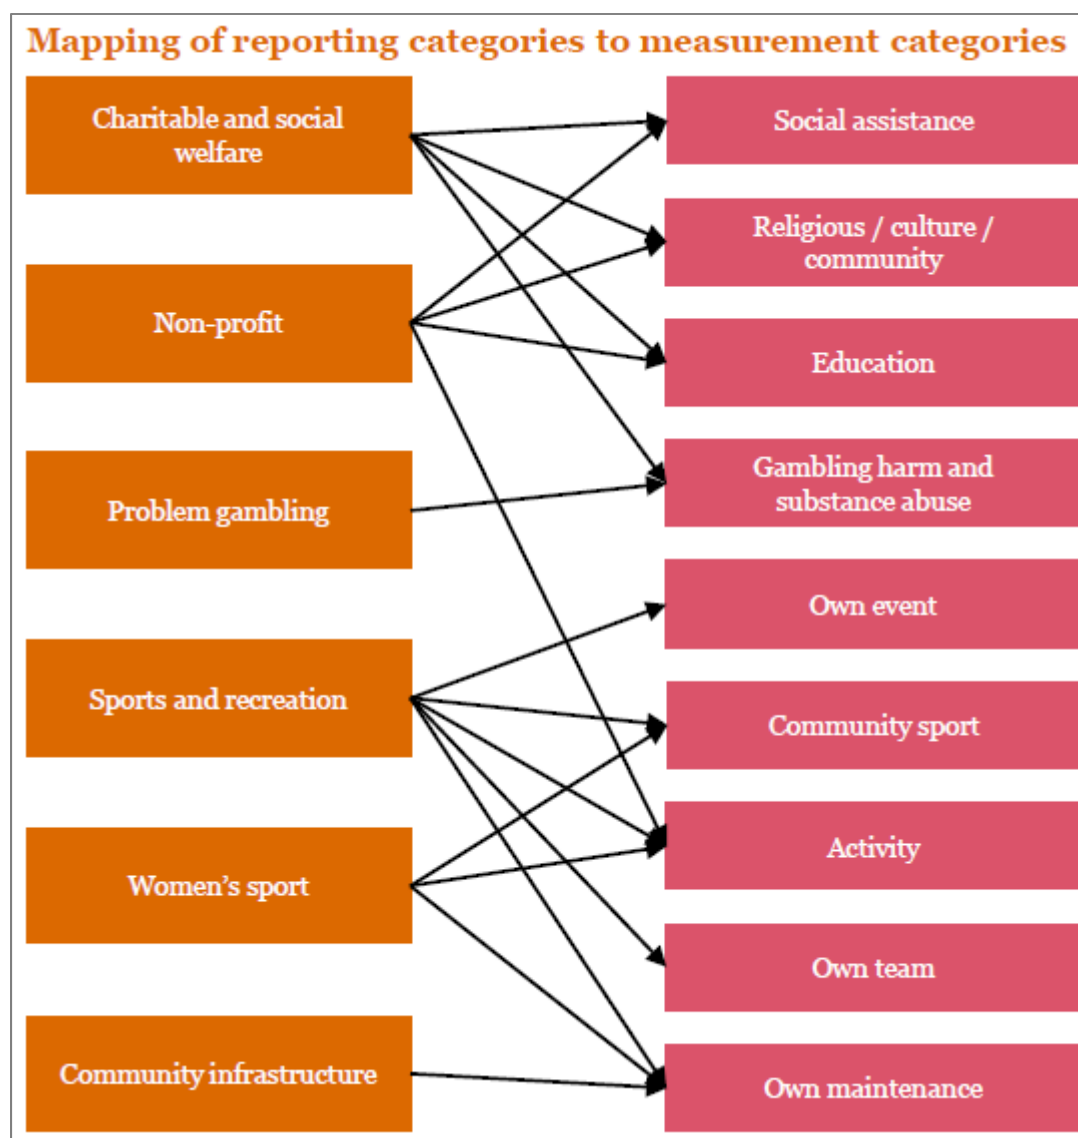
Mapping of reporting categories to measurement categories

Charitable and social welfare

Non-profit

Problem gambling

Sports and recreation

Women's sport

Community infrastructure

Social assistance

Religious / culture / community

Education

Gambling harm and substance abuse

Own event

Community sport

Activity

Own team

Own maintenance